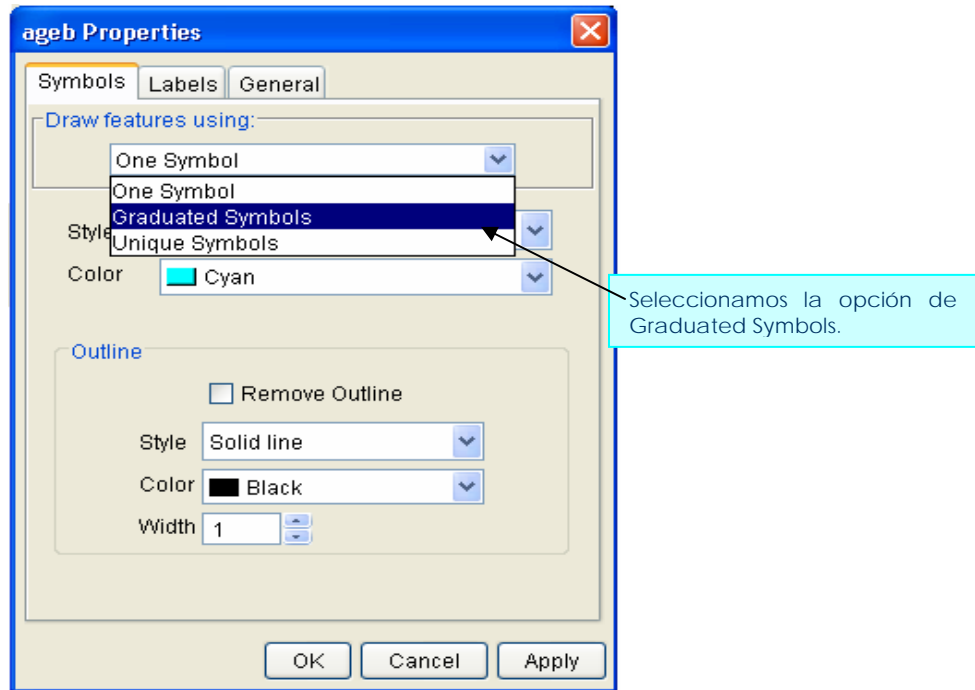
ageb Properties

Symbols Labels General

Draw features using:

One Symbol

One Symbol
Graduated Symbols
Unique Symbols

Style

Color Cyan

Seleccionamos la opción de Graduated Symbols.

Outline

Remove Outline

Style Solid line

Color Black

Width 1

OK Cancel Apply